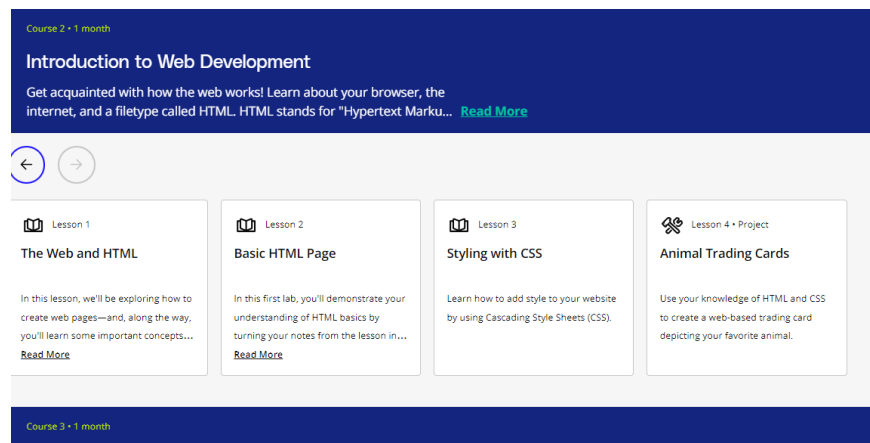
Course 2 • 1 month

Introduction to Web Development

Get acquainted with how the web works! Learn about your browser, the internet, and a filetype called HTML. HTML stands for "Hypertext Marku... Read More

Lesson 1

The Web and HTML

In this lesson, we'll be exploring how to create web pages—and, along the way, you'll learn some important concepts...

Read More

Lesson 2

Basic HTML Page

In this first lab, you'll demonstrate your understanding of HTML basics by turning your notes from the lesson in...

Read More

Lesson 3

Styling with CSS

Learn how to add style to your website by using Cascading Style Sheets (CSS).

Lesson 4 • Project

Animal Trading Cards

Use your knowledge of HTML and CSS to create a web-based trading card depicting your favorite animal.

Course 3 • 1 month